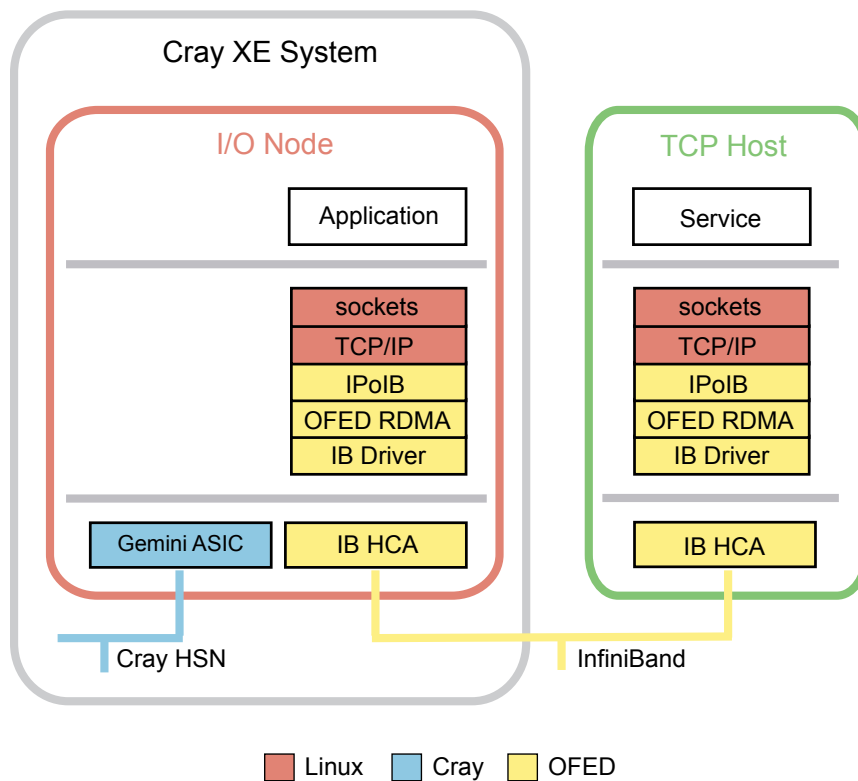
Cray XE System

I/O Node

Application

sockets
TCP/IP
IPoIB
OFED RDMA
IB Driver

Gemini ASIC

IB HCA

TCP Host

Service

sockets
TCP/IP
IPoIB
OFED RDMA
IB Driver

IB HCA

Cray HSN

InfiniBand

Linux Cray OFED